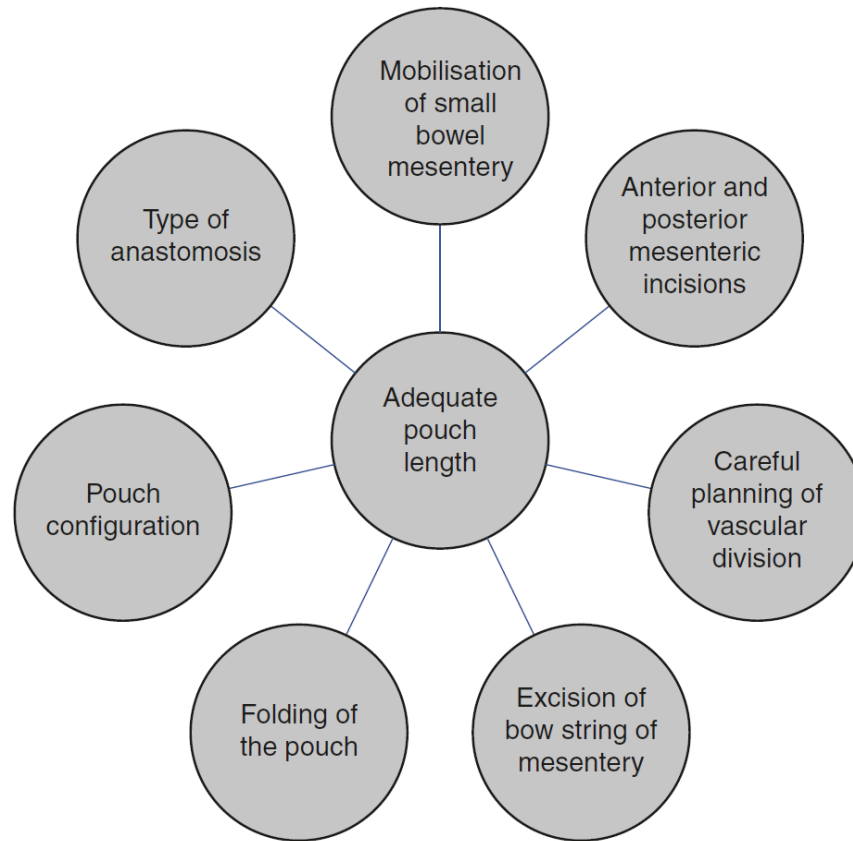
Adequate pouch length

Mobilisation of small bowel mesentery

Anterior and posterior mesenteric incisions

Careful planning of vascular division

Excision of bow string of mesentery

Folding of the pouch

Pouch configuration

Type of anastomosis